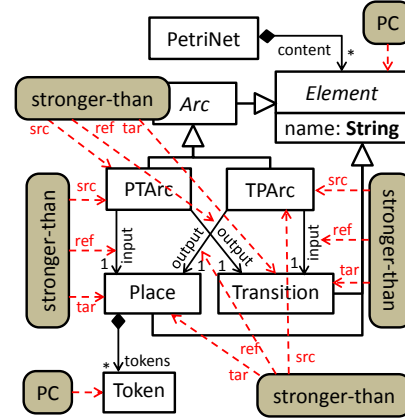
PC

PetriNet

content

*

stronger-than

Arc

Element

name: String

src

ref

tar

stronger-than

src

ref

tar

PTArc

TPArc

src

ref

tar

stronger-than

input

output

output

input

1

1

1

1

Place

Transition

*

tokens

ref

src

tar

PC

Token

stronger-than